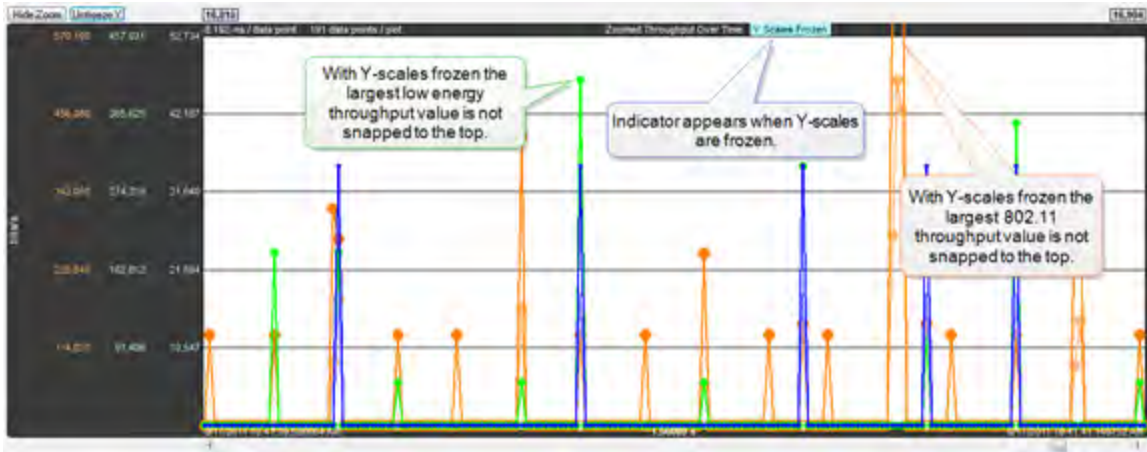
Hide Zoom Unfreeze Y

16,310

16,500

0.160 ms / data point 101 data points / plot

Zoomed Throughput Over Time Y Scales Frozen

570,100 457,031 52,734

456,080 365,625 42,187

342,060 274,218 31,640

228,040 182,812 21,094

114,020 91,406 10,547

With Y-scales frozen the largest low energy throughput value is not snapped to the top.

Indicator appears when Y-scales are frozen.

With Y-scales frozen the largest 802.11 throughput value is not snapped to the top.

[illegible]

1.00000 s

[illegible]